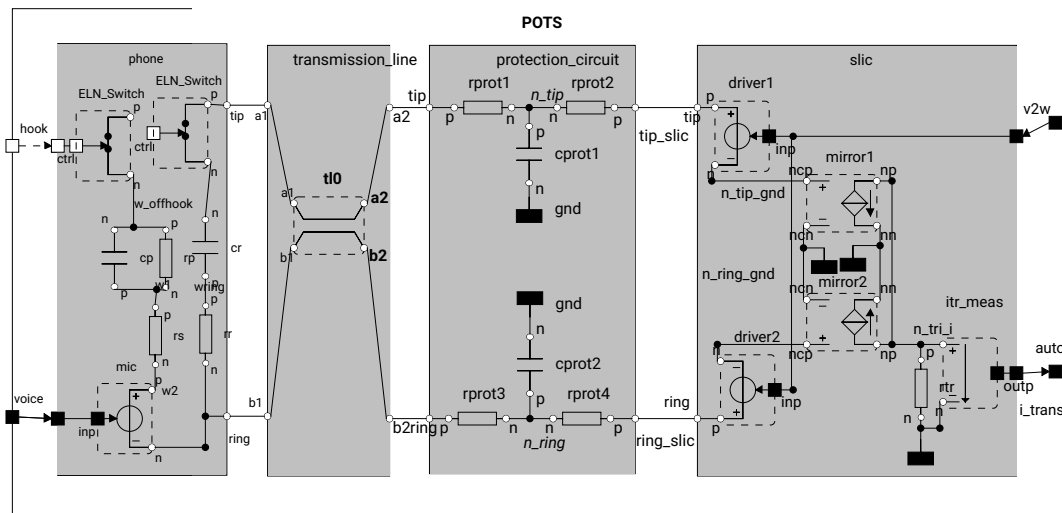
POTS

phone

ELN_Switch

ELN_Switch

hook

ctrl

ctrl

p

n

p

n

tip

w_offhook

n

p

cp

rp

p

w1

n

cr

wring

rs

n

rr

mic

p

w2

voice

inp

n

ring

transmission_line

a1

tl0

a1

a2

b1

b2

a2

b1

b2

protection_circuit

tip

rprot1

n_tip

rprot2

p

n

p

p

cprot1

n

gnd

gnd

n

cprot2

p

rprot3

rprot4

ring

p

n

p

n_ring

slic

tip

tip_slic

driver1

p

inp

n

v2w

mirror1

ncp

np

n_tip_gnd

ncn

nn

n_ring_gnd

ncn

mirror2

np

nn

itr_meas

driver2

n

n_tri_i

ncp

p

inp

itr

outp

auto

i_trans

p

n

ring_slic